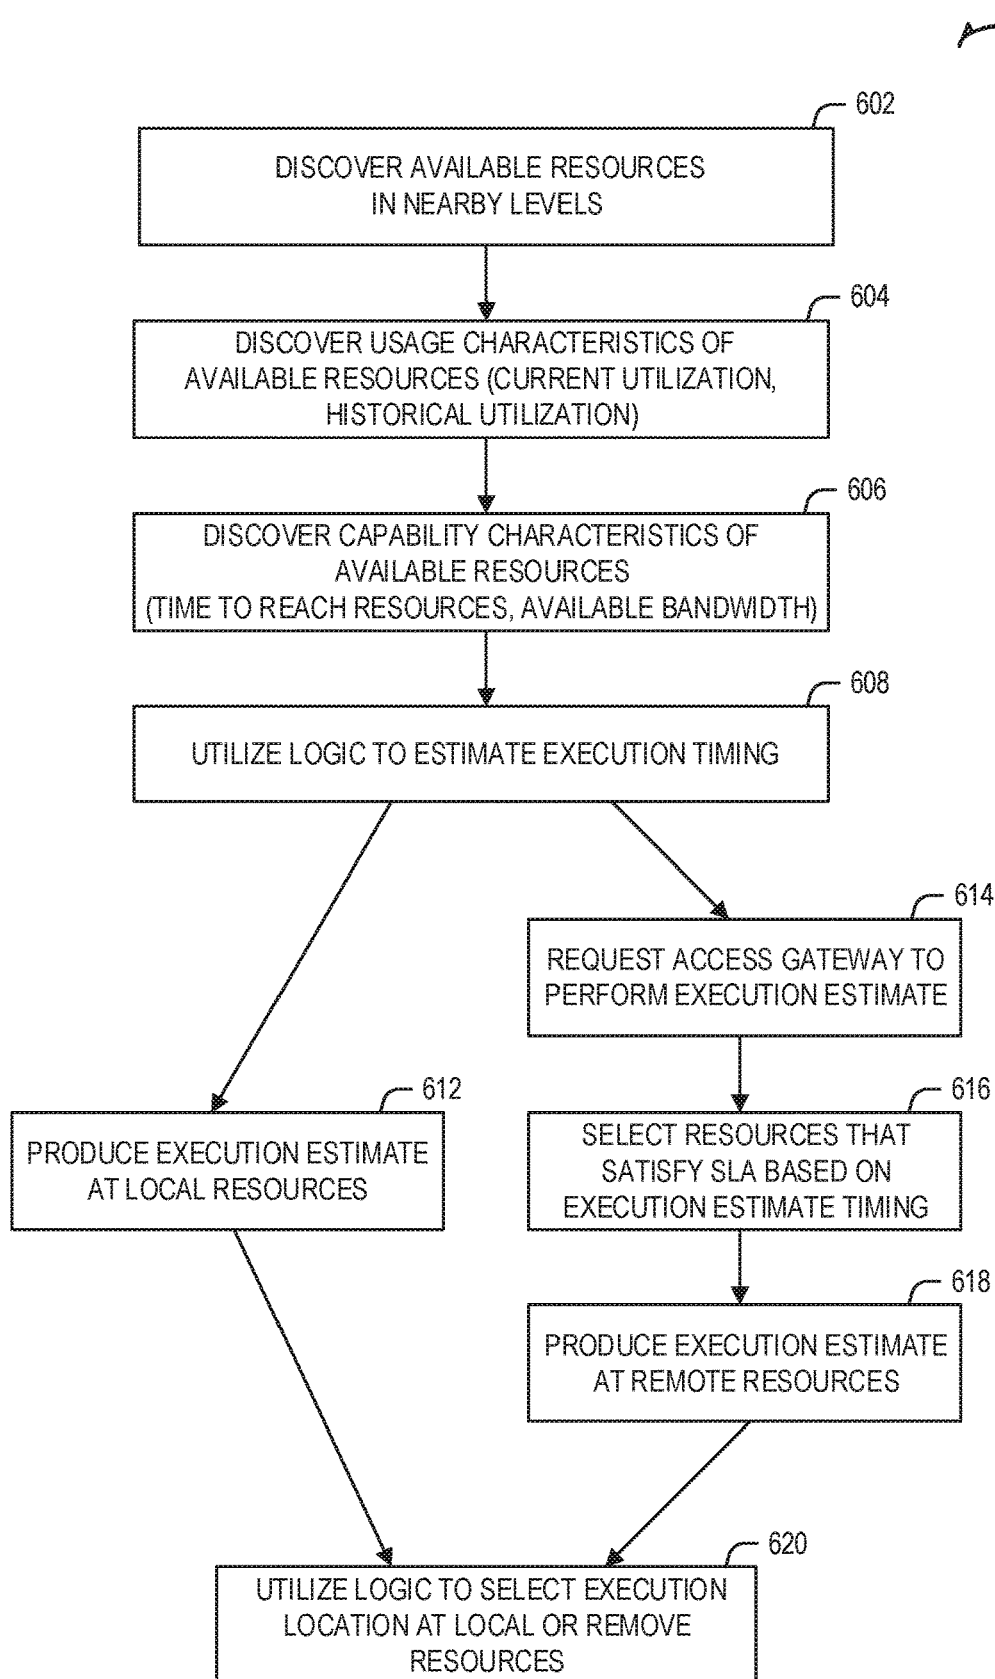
602

DISCOVER AVAILABLE RESOURCES IN NEARBY LEVELS

604

DISCOVER USAGE CHARACTERISTICS OF AVAILABLE RESOURCES (CURRENT UTILIZATION, HISTORICAL UTILIZATION)

606

DISCOVER CAPABILITY CHARACTERISTICS OF AVAILABLE RESOURCES (TIME TO REACH RESOURCES, AVAILABLE BANDWIDTH)

608

UTILIZE LOGIC TO ESTIMATE EXECUTION TIMING

614

REQUEST ACCESS GATEWAY TO PERFORM EXECUTION ESTIMATE

612

PRODUCE EXECUTION ESTIMATE AT LOCAL RESOURCES

616

SELECT RESOURCES THAT SATISFY SLA BASED ON EXECUTION ESTIMATE TIMING

618

PRODUCE EXECUTION ESTIMATE AT REMOTE RESOURCES

620

UTILIZE LOGIC TO SELECT EXECUTION LOCATION AT LOCAL OR REMOVE RESOURCES